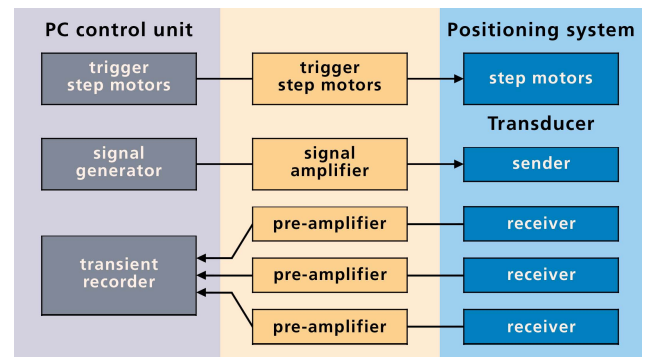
PC control unit

trigger step motors

signal generator

transient recorder

trigger step motors

signal amplifier

pre-amplifier

pre-amplifier

pre-amplifier

Positioning system

step motors

Transducer

sender

receiver

receiver

receiver